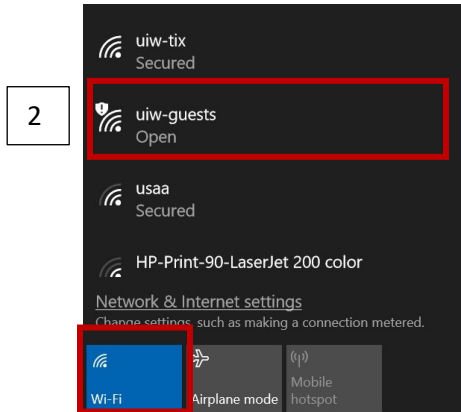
uiw-tix
Secured

2

uiw-guests
Open

usaa
Secured

HP-Print-90-LaserJet 200 color

Network & Internet settings
Change settings, such as making a connection metered.

Wi-Fi

Airplane mode

Mobile hotspot